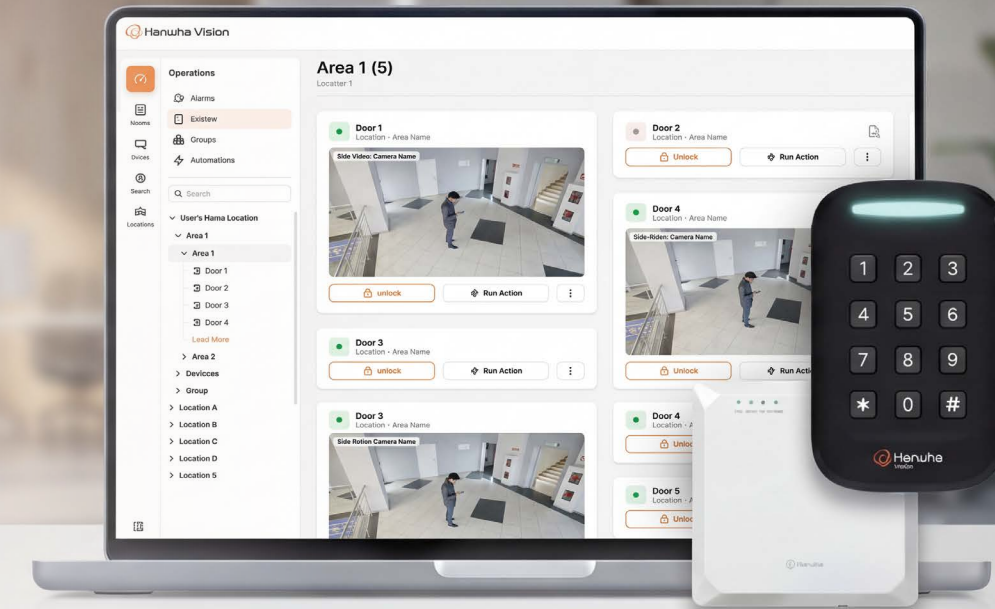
Hanwha Vision

Nooms
Dvices
Search
Locations

Operations
Alarms
Existew
Groups
Automations

Search
User's Hama Location
Area 1
Area 1
Door 1
Door 2
Door 3
Door 4
Lead More
Area 2
Devicces
Group
Location A
Location B
Location C
Location D
Location 5

Area 1 (5)
Locatter 1

Door 1
Location · Area Name
Side Video: Camera Name
unlock
Run Action

Door 2
Location · Area Name
Unlock
Run Action

Door 4
Location · Area Name
Side-Riden: Camera Name
Unlock
Run Acti

Door 3
Location · Area Name
unlock
Run Action

Door 3
Location · Area Name
Side Rotion Camera Name

Door 4
Location · A
Unloc

Door 5
Location · A
Unloc

1 2 3
4 5 6
7 8 9
* 0 #

Hanwha
Vision

Hanwha